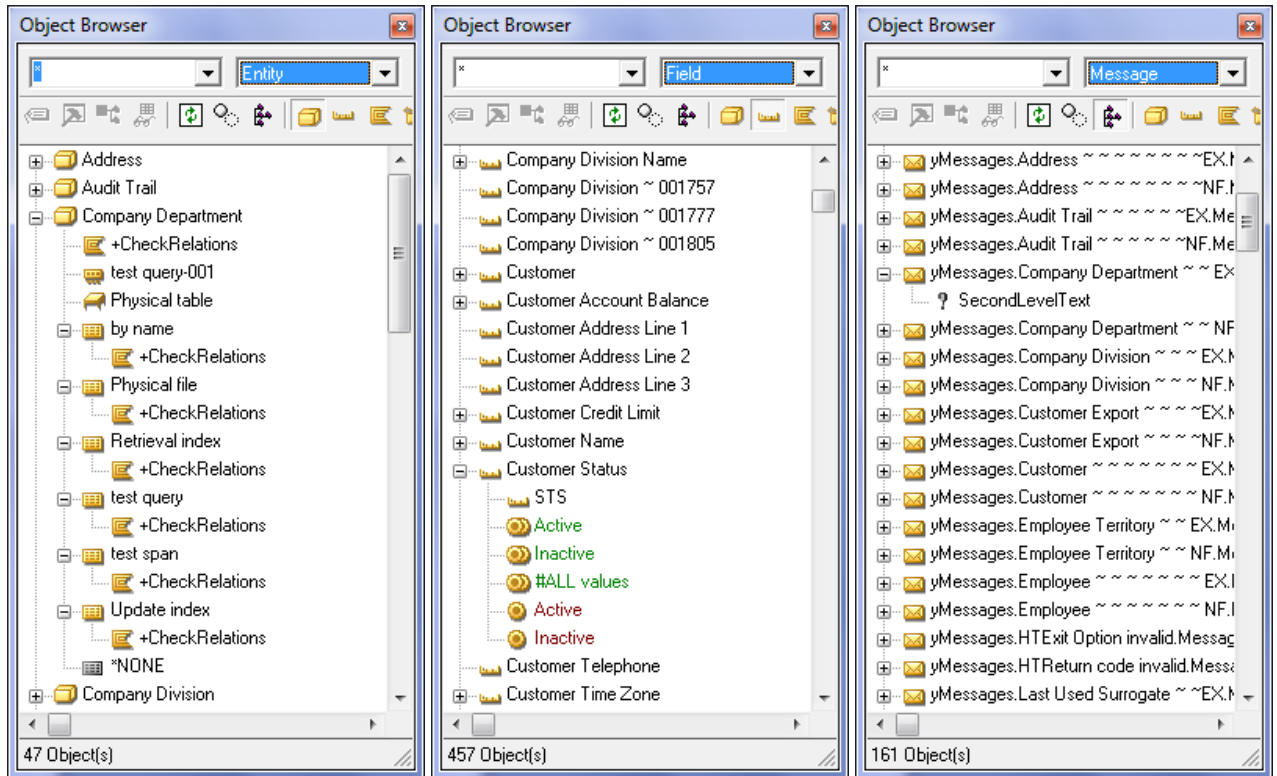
Object Browser

*

Entity

Address
Audit Trail
Company Department
+CheckRelations
test query-001
Physical table
by name
+CheckRelations
Physical file
+CheckRelations
Retrieval index
+CheckRelations
test query
+CheckRelations
test span
+CheckRelations
Update index
+CheckRelations
*NONE
Company Division

47 Object(s)

Object Browser

*

Field

Company Division Name
Company Division ~ 001757
Company Division ~ 001777
Company Division ~ 001805
Customer
Customer Account Balance
Customer Address Line 1
Customer Address Line 2
Customer Address Line 3
Customer Credit Limit
Customer Name
Customer Status
STS
Active
Inactive
#ALL values
Active
Inactive
Customer Telephone
Customer Time Zone

457 Object(s)

Object Browser

*

Message

yMessages.Address ~ ~ ~ ~ ~ ~ ~ ~EX.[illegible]
yMessages.Address ~ ~ ~ ~ ~ ~ ~ ~NF.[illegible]
yMessages.Audit Trail ~ ~ ~ ~ ~ ~EX.Me
yMessages.Audit Trail ~ ~ ~ ~ ~ ~NF.Me
yMessages.Company Department ~ ~ EX
SecondLevelText
yMessages.Company Department ~ ~ NF
yMessages.Company Division ~ ~ ~ EX.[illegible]
yMessages.Company Division ~ ~ ~ NF.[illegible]
yMessages.Customer Export ~ ~ ~ ~EX.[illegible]
yMessages.Customer Export ~ ~ ~ ~NF.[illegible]
yMessages.Customer ~ ~ ~ ~ ~ ~ ~ EX.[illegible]
yMessages.Customer ~ ~ ~ ~ ~ ~ ~ NF.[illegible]
yMessages.Employee Territory ~ ~ EX.Me
yMessages.Employee Territory ~ ~ NF.Me
yMessages.Employee ~ ~ ~ ~ ~ ~ ~ EX.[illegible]
yMessages.Employee ~ ~ ~ ~ ~ ~ ~ NF.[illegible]
yMessages.HTExit Option invalid.Messag
yMessages.HTReturn code invalid.Messa
yMessages.Last Used Surrogate ~ ~EX.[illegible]

161 Object(s)